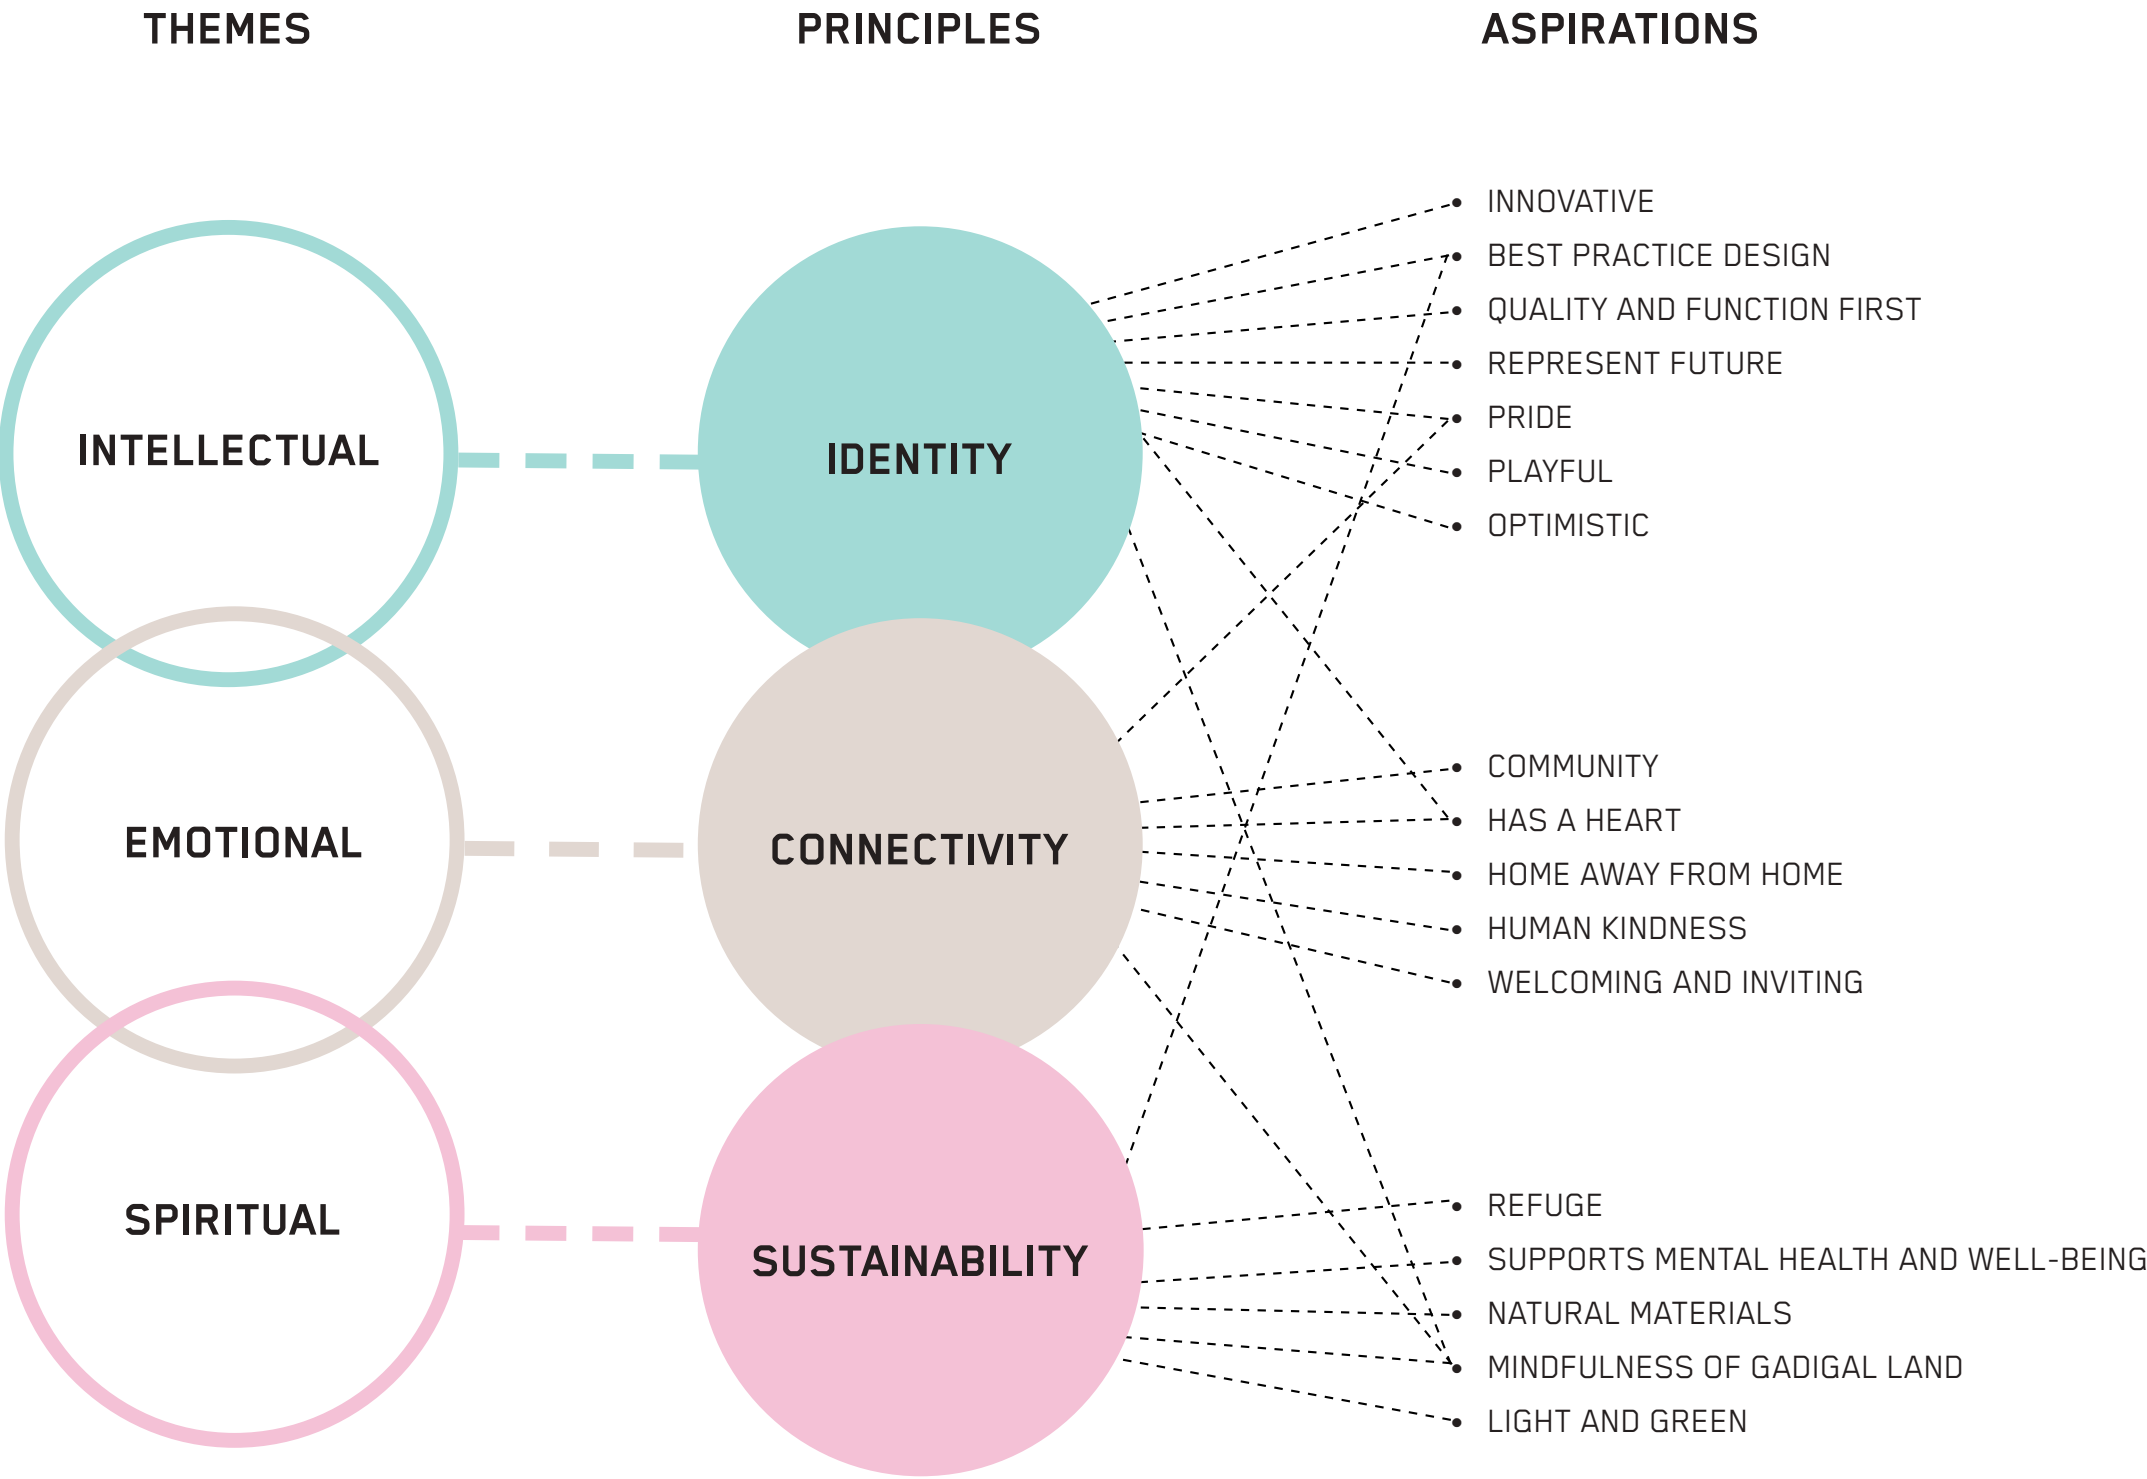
THEMES

PRINCIPLES

ASPIRATIONS

INTELLECTUAL

IDENTITY

INNOVATIVE
BEST PRACTICE DESIGN
QUALITY AND FUNCTION FIRST
REPRESENT FUTURE
PRIDE
PLAYFUL
OPTIMISTIC

EMOTIONAL

CONNECTIVITY

COMMUNITY
HAS A HEART
HOME AWAY FROM HOME
HUMAN KINDNESS
WELCOMING AND INVITING

SPIRITUAL

SUSTAINABILITY

REFUGE
SUPPORTS MENTAL HEALTH AND WELL-BEING
NATURAL MATERIALS
MINDFULNESS OF GADIGAL LAND
LIGHT AND GREEN